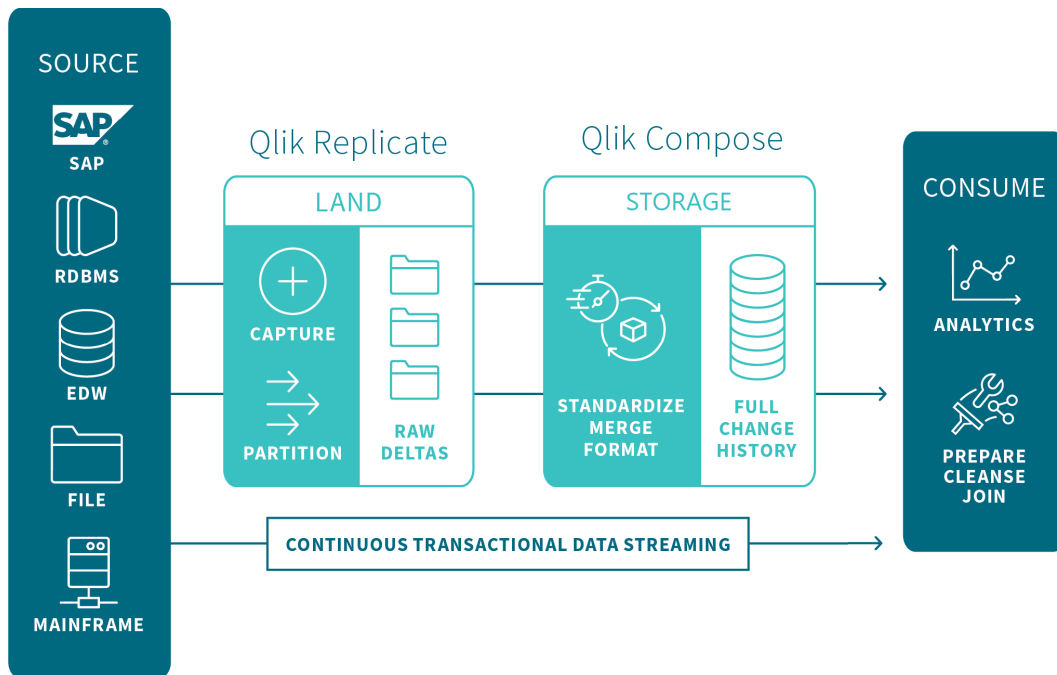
SOURCE

SAP

SAP

RDBMS

EDW

FILE

MAINFRAME

Qlik Replicate

LAND

CAPTURE

PARTITION

RAW DELTAS

Qlik Compose

STORAGE

STANDARDIZE MERGE FORMAT

FULL CHANGE HISTORY

CONSUME

ANALYTICS

PREPARE CLEANSE JOIN

CONTINUOUS TRANSACTIONAL DATA STREAMING